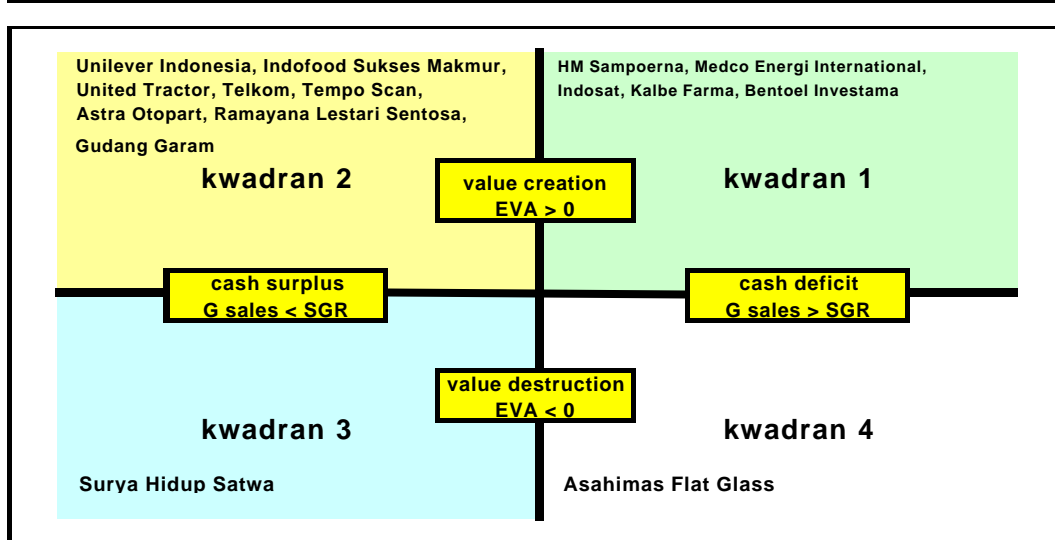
Unilever Indonesia, Indofood Sukses Makmur, United Tractor, Telkom, Tempo Scan, Astra Otopart, Ramayana Lestari Sentosa, Gudang Garam

kwadran 2

HM Sampoerna, Medco Energi International, Indosat, Kalbe Farma, Bentoel Investama

kwadran 1

value creation
EVA > 0

cash surplus
G sales < SGR

cash deficit
G sales > SGR

value destruction
EVA < 0

kwadran 3

Surya Hidup Satwa

kwadran 4

Asahimas Flat Glass